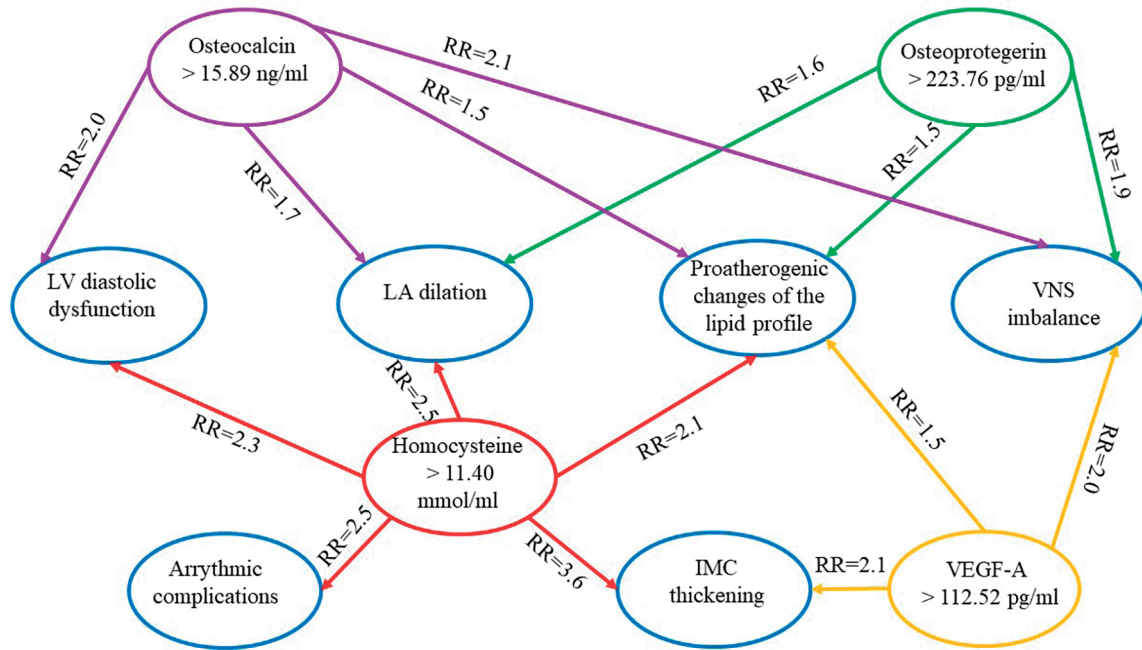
Osteocalcin
> 15.89 ng/ml

RR=2.1

Osteoprotegerin
> 223.76 pg/ml

RR=1.6

RR=1.5

RR=2.0

RR=1.5

RR=1.9

RR=1.7

LV diastolic dysfunction

LA dilation

Proatherogenic changes of the lipid profile

VNS imbalance

RR=2.5

RR=1.5

RR=2.3

Homocysteine
> 11.40
mmol/ml

RR=2.1

RR=2.0

RR=2.5

RR=3.6

RR=2.1

Arrythmic complications

IMC thickening

VEGF-A
> 112.52 pg/ml